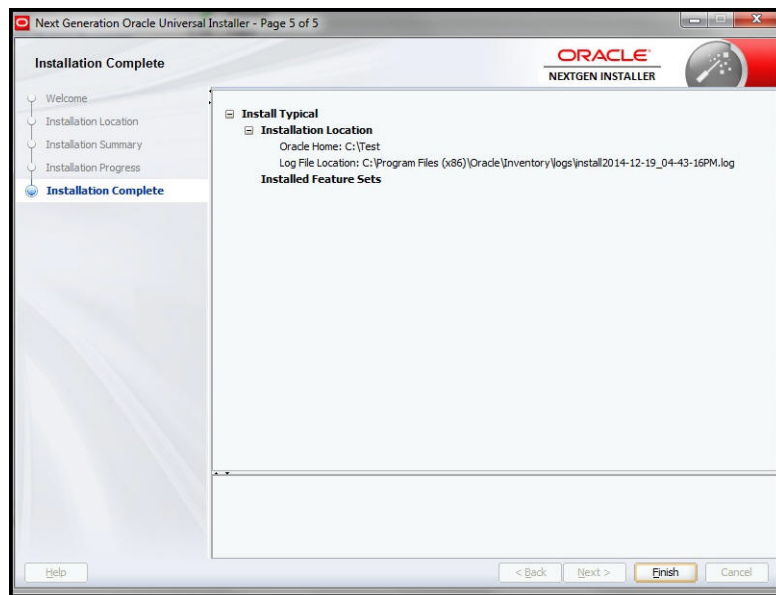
Next Generation Oracle Universal Installer - Page 5 of 5

Installation Complete

ORACLE
NEXTGEN INSTALLER

Welcome
Installation Location
Installation Summary
Installation Progress
Installation Complete

Install Typical
Installation Location
Oracle Home: C:\Test
Log File Location: C:\Program Files (x86)\Oracle\Inventory\logs\install2014-12-19_04-43-16PM.log
Installed Feature Sets

Help

< Back

Next >

Finish

Cancel